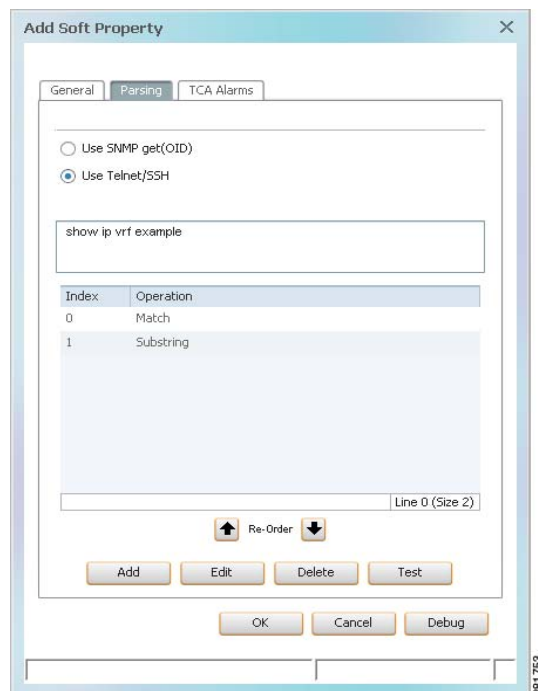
Add Soft Property

General | Parsing | TCA Alarms

Use SNMP get(OID)

Use Telnet/SSH

show ip vrf example

| Index | Operation |
|---|---|
| 0 | Match |
| 1 | Substring |

Line 0 (Size 2)

Re-Order

Add | Edit | Delete | Test

OK | Cancel | Debug

91752